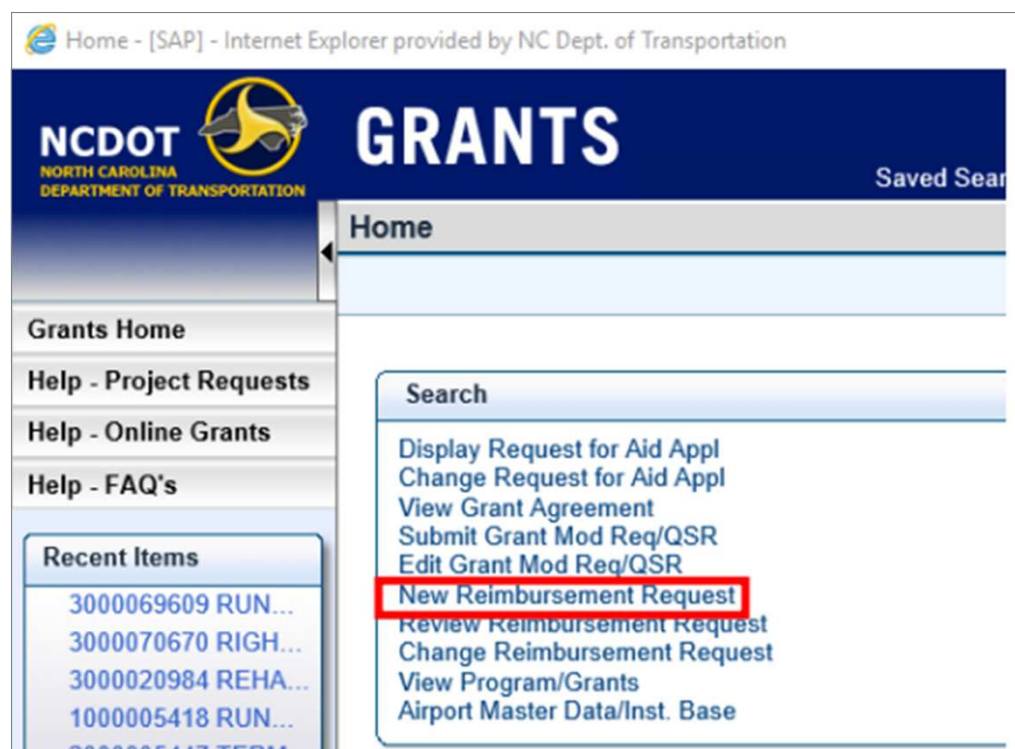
Home - [SAP] - Internet Explorer provided by NC Dept. of Transportation

NCDOT
NORTH CAROLINA
DEPARTMENT OF TRANSPORTATION

GRANTS

Saved Sear

Home

Grants Home
Help - Project Requests
Help - Online Grants
Help - FAQ's

Recent Items
3000069609 RUN...
3000070670 RIGH...
3000020984 REHA...
1000005418 RUN...
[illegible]

Search
Display Request for Aid Appl
Change Request for Aid Appl
View Grant Agreement
Submit Grant Mod Req/QSR
Edit Grant Mod Req/QSR
New Reimbursement Request
Review Reimbursement Request
Change Reimbursement Request
View Program/Grants
Airport Master Data/Inst. Base